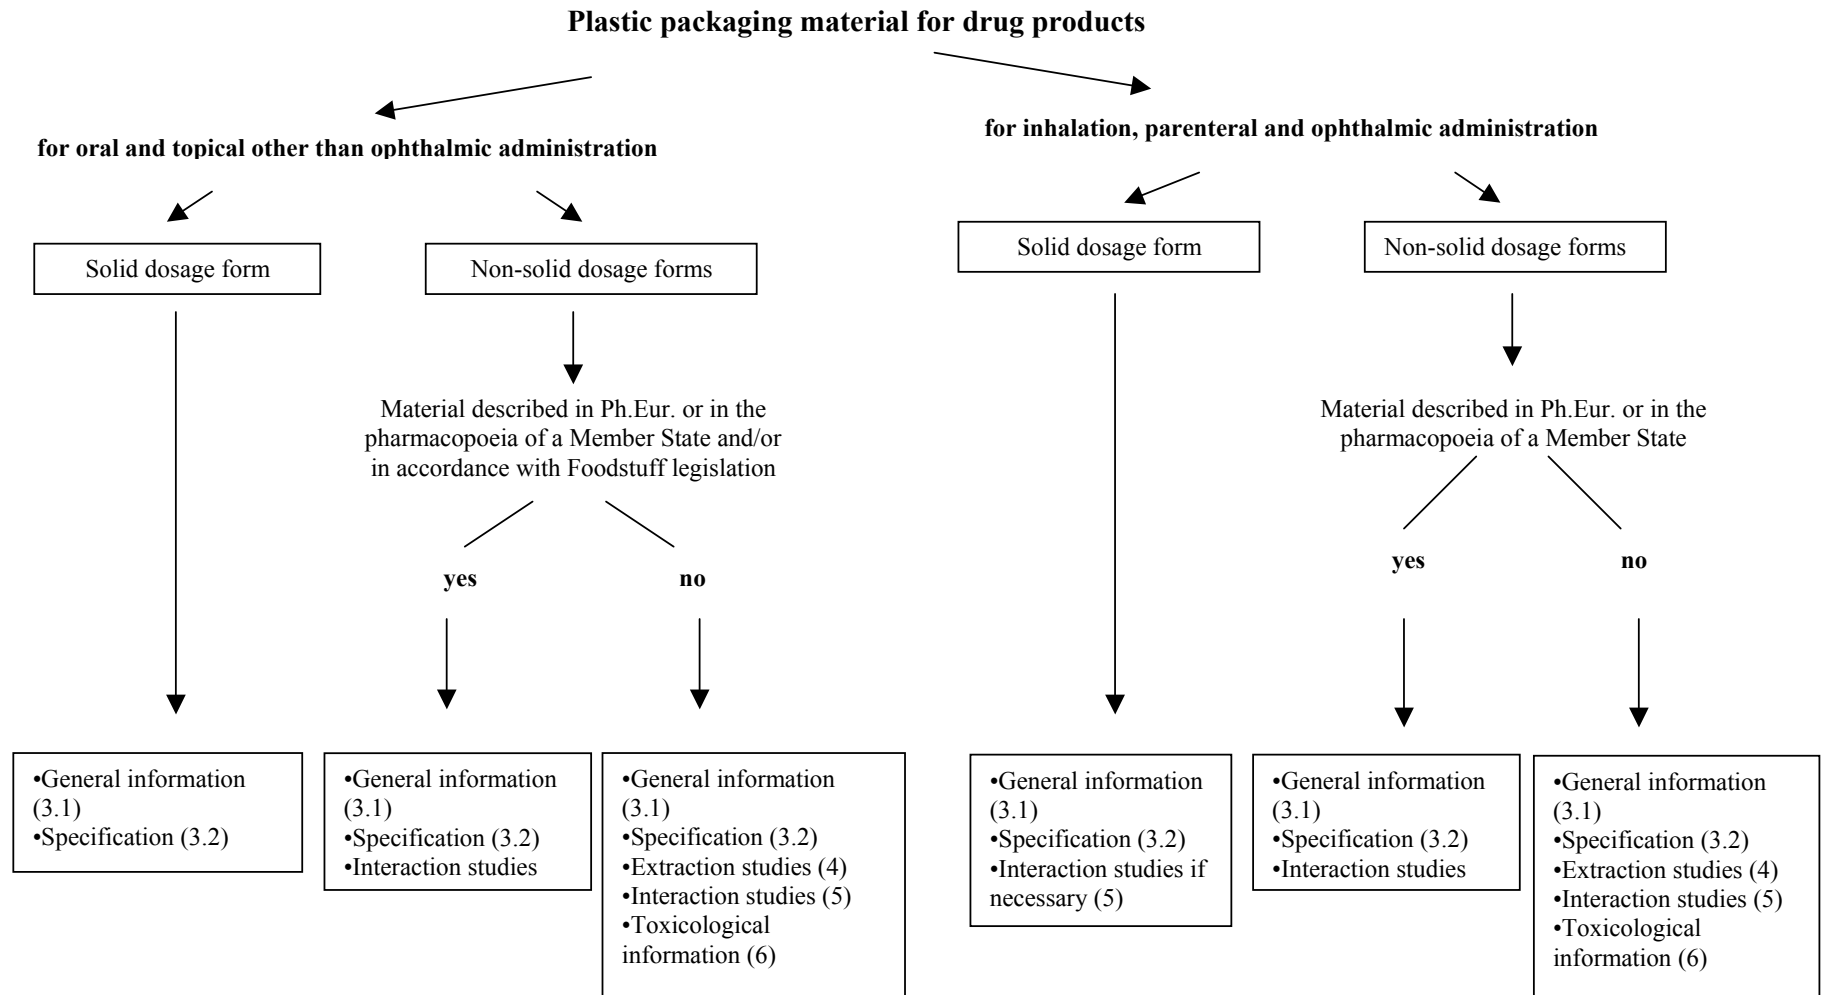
**Plastic packaging material for drug products**

**for oral and topical other than ophthalmic administration**

**for inhalation, parenteral and ophthalmic administration**

Solid dosage form

Non-solid dosage forms

Material described in Ph.Eur. or in the pharmacopoeia of a Member State and/or in accordance with Foodstuff legislation

**yes**

**no**

•General information (3.1)
•Specification (3.2)

•General information (3.1)
•Specification (3.2)
•Interaction studies

•General information (3.1)
•Specification (3.2)
•Extraction studies (4)
•Interaction studies (5)
•Toxicological information (6)

Solid dosage form

Non-solid dosage forms

Material described in Ph.Eur. or in the pharmacopoeia of a Member State

**yes**

**no**

•General information (3.1)
•Specification (3.2)
•Interaction studies if necessary (5)

•General information (3.1)
•Specification (3.2)
•Interaction studies

•General information (3.1)
•Specification (3.2)
•Extraction studies (4)
•Interaction studies (5)
•Toxicological information (6)